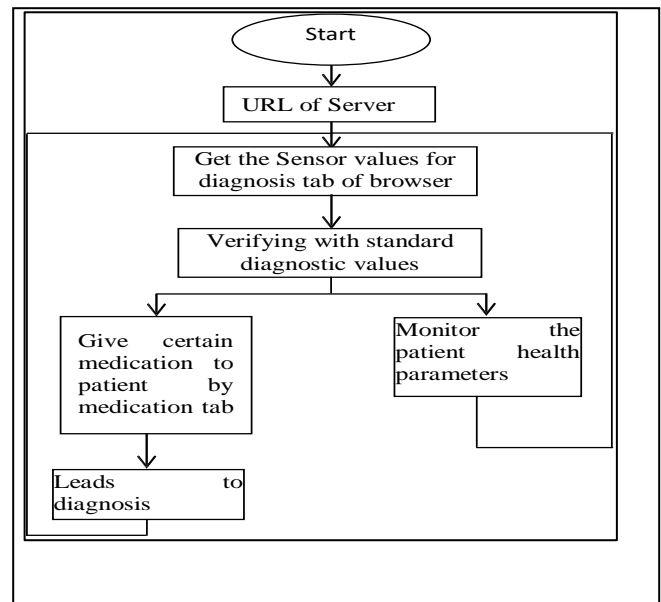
Start

URL of Server

Get the Sensor values for diagnosis tab of browser

Verifying with standard diagnostic values

Give certain medication to patient by medication tab

Monitor the patient health parameters

Leads to diagnosis